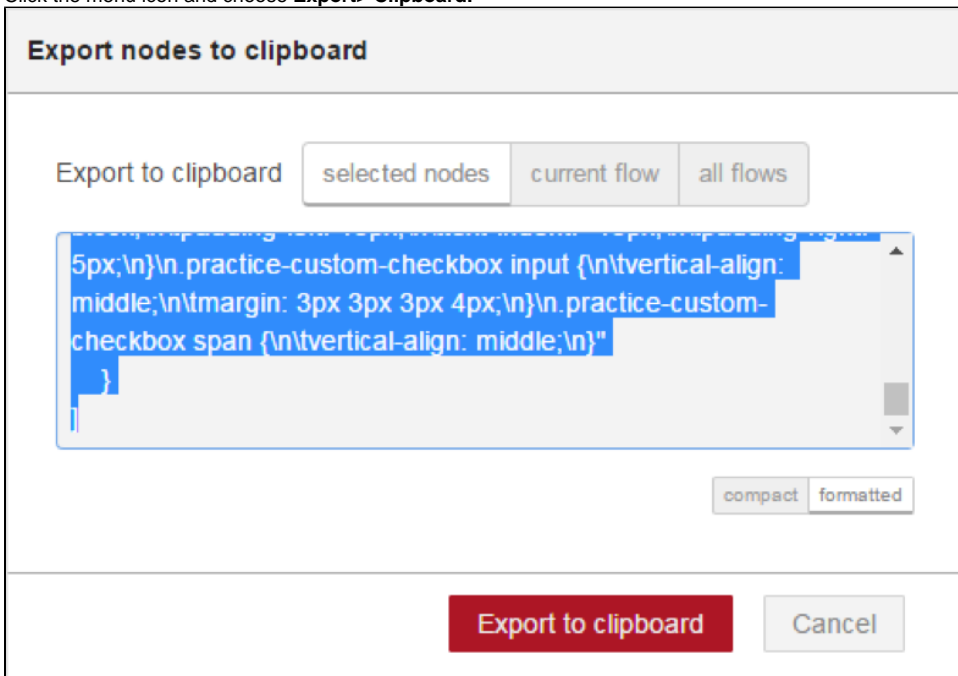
Click the menu icon and choose **Export> Clipboard.**

Export nodes to clipboard

Export to clipboard

selected nodes | current flow | all flows

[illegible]
5px;\n}\n.practice-custom-checkbox input {\n\tvertical-align: middle;\n\tmargin: 3px 3px 3px 4px;\n}\n.practice-custom-checkbox span {\n\tvertical-align: middle;\n}"
}

compact | formatted

Export to clipboard

Cancel